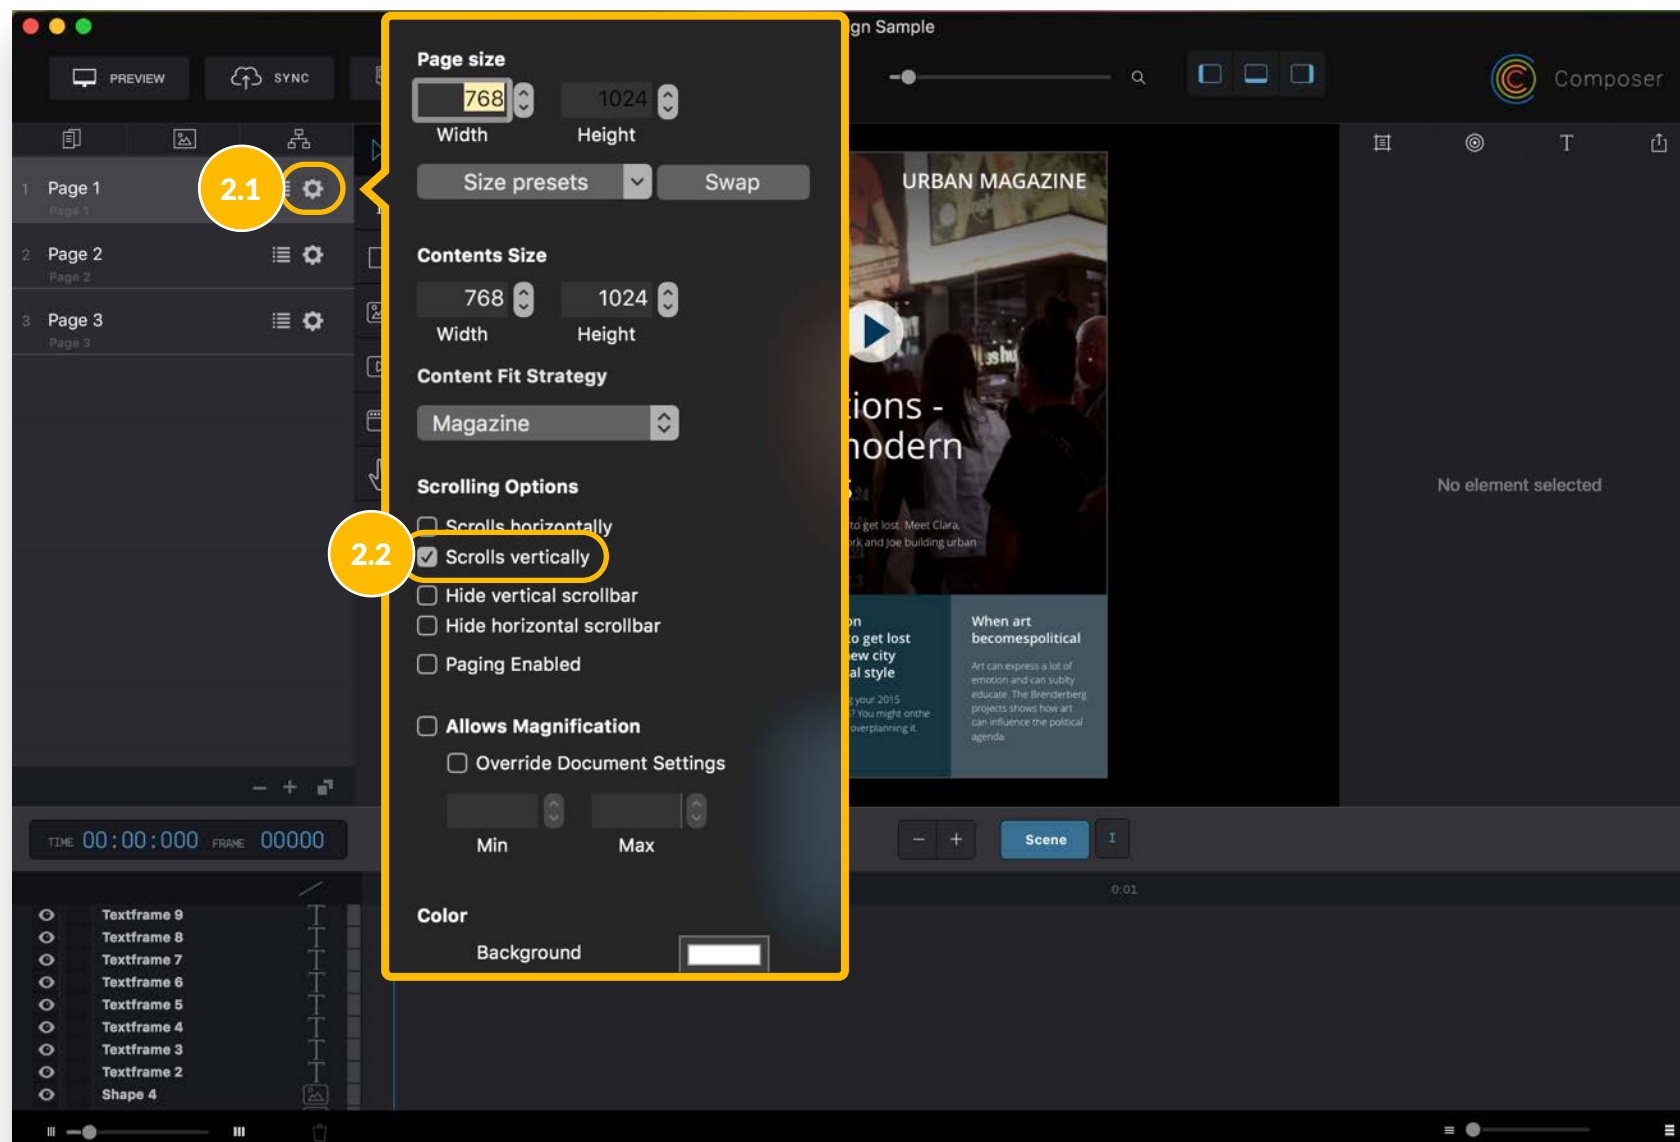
gn Sample

PREVIEW SYNC

Composer

1 Page 1
Page 1
2 Page 2
Page 2
3 Page 3
Page 3

2.1

Page size
768 1024
Width Height
Size presets Swap

Contents Size
768 1024
Width Height

Content Fit Strategy
Magazine

Scrolling Options
Scrolls horizontally
2.2
Scrolls vertically
Hide vertical scrollbar
Hide horizontal scrollbar
Paging Enabled

Allows Magnification
Override Document Settings
Min Max

Color
Background

URBAN MAGAZINE
ions -
nodern
to get lost. Meet Clara,
rk and Joe building urban
n
o get lost
ew city
al style
When art
becomespolitical
Art can express a lot of emotion and can subtly educate. The Brenderberg projects shows how art can influence the political agenda

No element selected

TIME 00:00:000 FRAME 00000

Scene
0:01

Textframe 9
Textframe 8
Textframe 7
Textframe 6
Textframe 5
Textframe 4
Textframe 3
Textframe 2
Shape 4